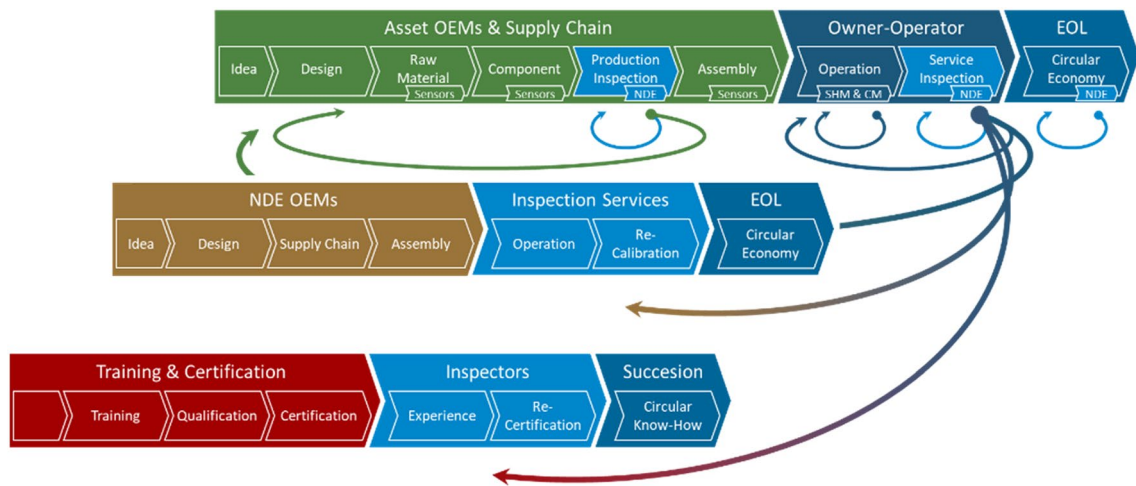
Asset OEMs & Supply Chain

Idea

Design

Raw Material
Sensors

Component
Sensors

Production Inspection
NDE

Assembly
Sensors

Owner-Operator

Operation
SHM & CM

Service Inspection
NDE

EOL

Circular Economy
NDE

NDE OEMs

Idea

Design

Supply Chain

Assembly

Inspection Services

Operation

Re-Calibration

EOL

Circular Economy

Training & Certification

Training

Qualification

Certification

Inspectors

Experience

Re-Certification

Succesion

Circular Know-How